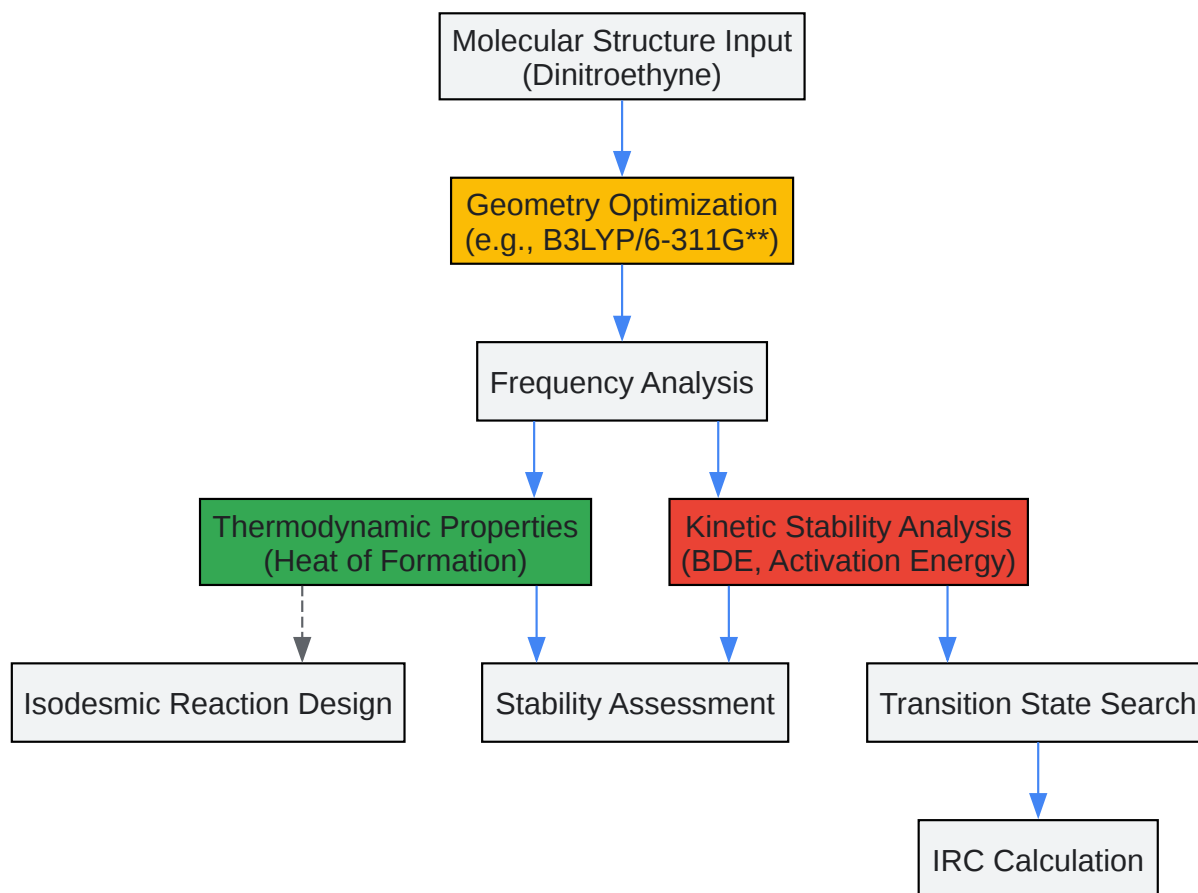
Molecular Structure Input
(Dinitroethyne)

Geometry Optimization
(e.g., B3LYP/6-311G**)

Frequency Analysis

Thermodynamic Properties
(Heat of Formation)

Kinetic Stability Analysis
(BDE, Activation Energy)

Isodesmic Reaction Design

Stability Assessment

Transition State Search

IRC Calculation